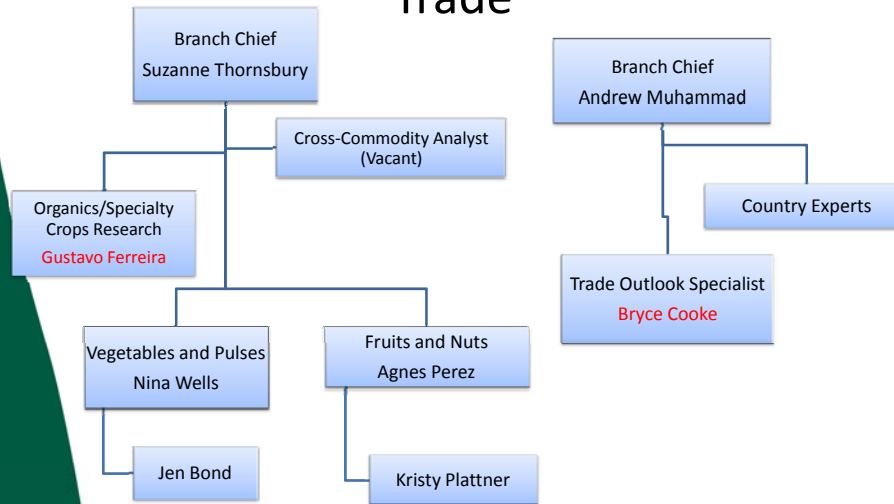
Trade

Branch Chief
Suzanne Thornsbury

Cross-Commodity Analyst
(Vacant)

Organics/Specialty Crops Research
Gustavo Ferreira

Vegetables and Pulses
Nina Wells

Jen Bond

Fruits and Nuts
Agnes Perez

Kristy Plattner

Branch Chief
Andrew Muhammad

Country Experts

Trade Outlook Specialist
Bryce Cooke